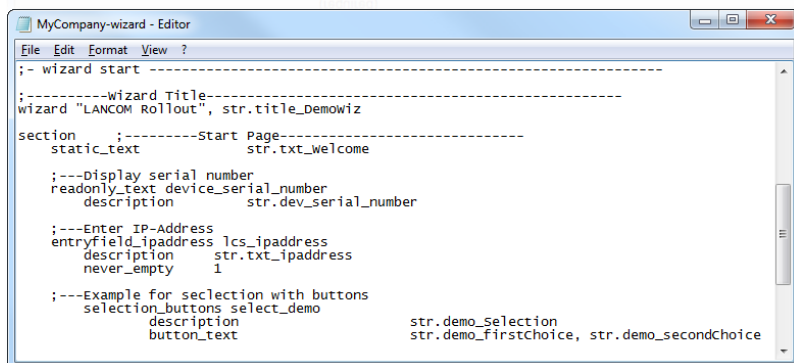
MyCompany-wizard - Editor

File Edit Format View ?

;- wizard start -----------------------------------------------------------

;----------Wizard Title---------------------------------------------
wizard "LANCOM Rollout", str.title_DemoWiz

section ;---------Start Page------------------------------
static_text str.txt_Welcome

;---Display serial number
readonly_text device_serial_number
description str.dev_serial_number

;---Enter IP-Address
entryfield_ipaddress lcs_ipaddress
description str.txt_ipaddress
never_empty 1

;---Example for seclection with buttons
selection_buttons select_demo
description str.demo_Selection
button_text str.demo_firstChoice, str.demo_secondChoice